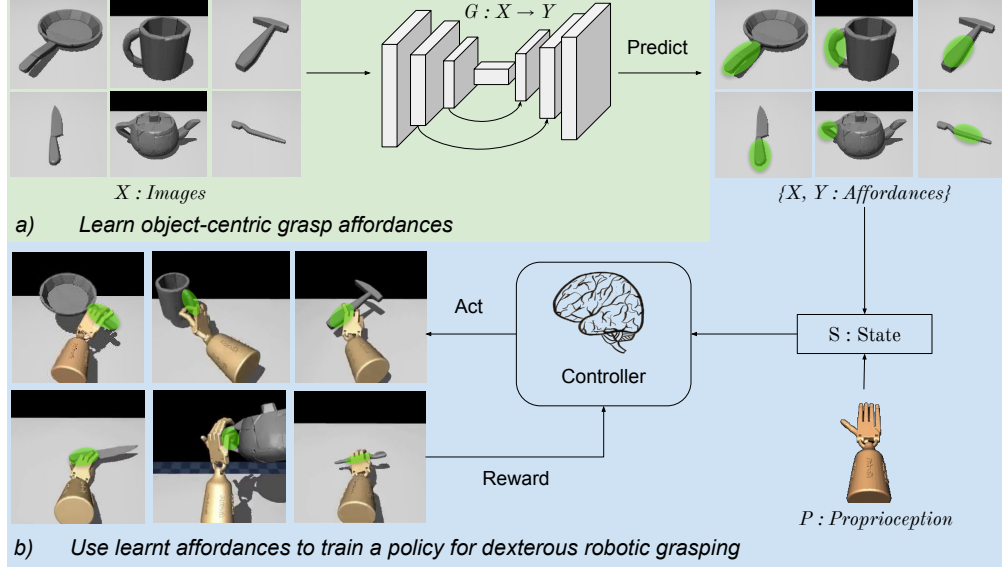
$G : X \rightarrow Y$

Predict

$X : Images$

$\{X, Y : Affordances\}$

a) Learn object-centric grasp affordances

Act

Controller

S : State

Reward

$P : Proprioception$

b) Use learnt affordances to train a policy for dexterous robotic grasping